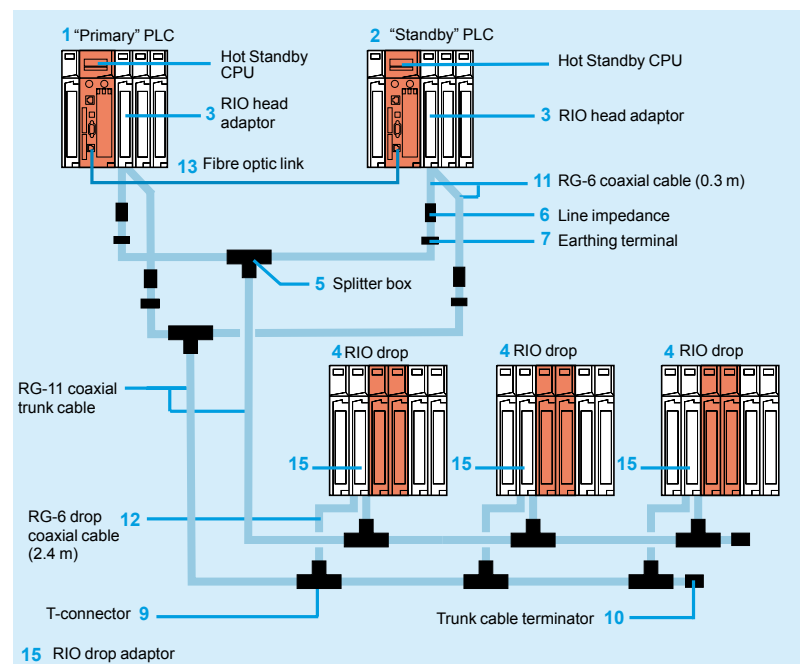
1 "Primary" PLC

Hot Standby CPU

3 RIO head adaptor

13 Fibre optic link

2 "Standby" PLC

Hot Standby CPU

3 RIO head adaptor

11 RG-6 coaxial cable (0.3 m)

6 Line impedance

7 Earthing terminal

5 Splitter box

4 RIO drop

4 RIO drop

4 RIO drop

RG-11 coaxial trunk cable

15

15

15

RG-6 drop coaxial cable (2.4 m) 12

T-connector 9

Trunk cable terminator 10

15 RIO drop adaptor